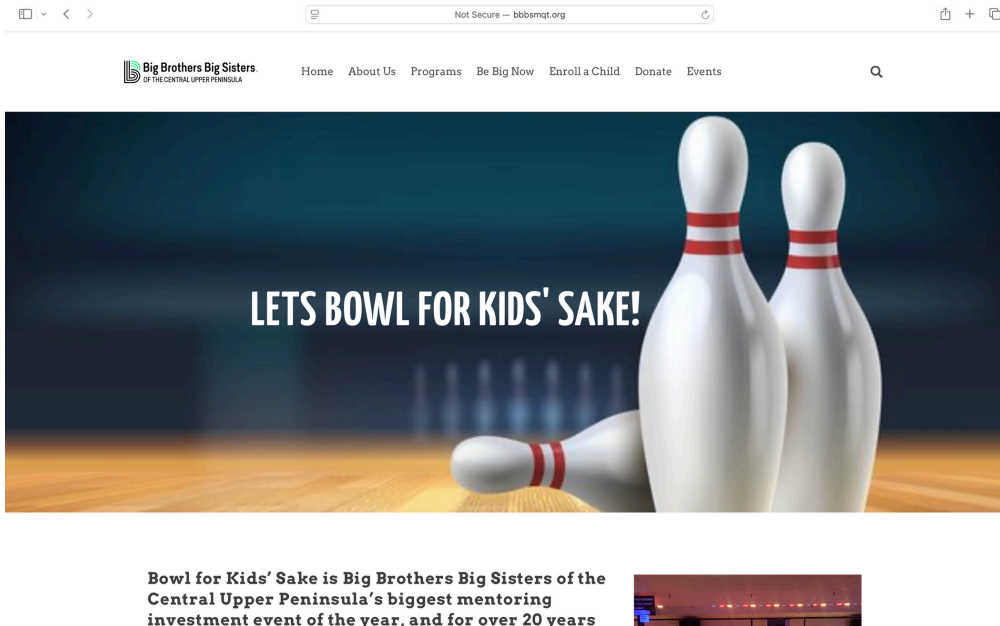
Not Secure — bbbsmqt.org

Big Brothers Big Sisters.
OF THE CENTRAL UPPER PENINSULA

Home About Us Programs Be Big Now Enroll a Child Donate Events

LETS BOWL FOR KIDS' SAKE!

Bowl for Kids' Sake is Big Brothers Big Sisters of the Central Upper Peninsula's biggest mentoring investment event of the year, and for over 20 years